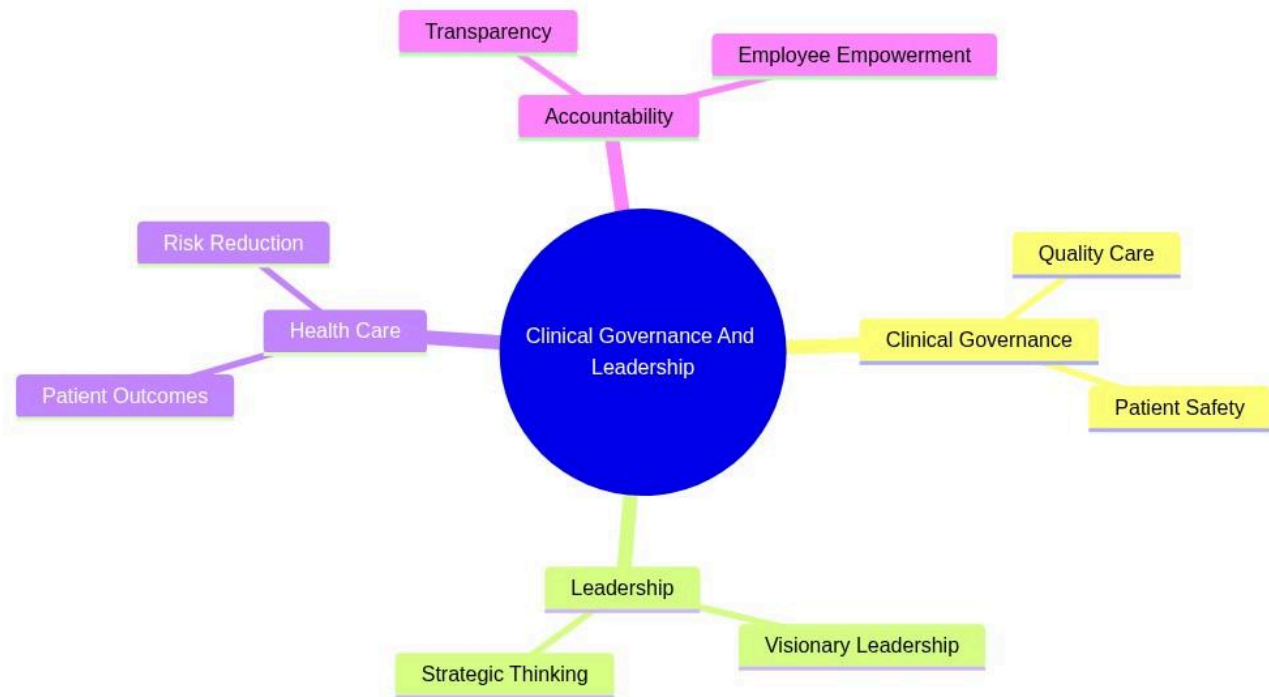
Transparency

Employee Empowerment

Accountability

Risk Reduction

Health Care

Patient Outcomes

Clinical Governance And Leadership

Quality Care

Clinical Governance

Patient Safety

Leadership

Visionary Leadership

Strategic Thinking